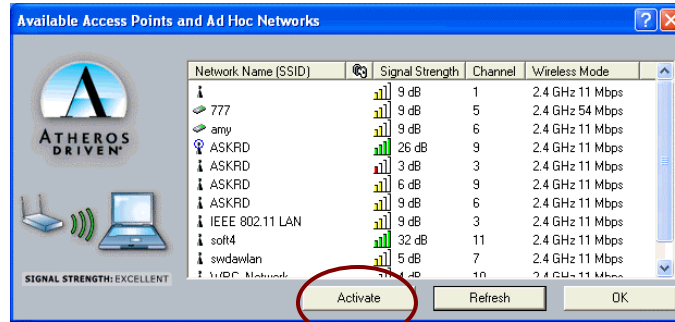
Available Access Points and Ad Hoc Networks

ATHEROS DRIVEN

SIGNAL STRENGTH: EXCELLENT

| Network Name (SSID) | | Signal Strength | Channel | Wireless Mode |
|---|---|---|---|---|
| | | 9 dB | 1 | 2.4 GHz 11 Mbps |
| 777 | | 9 dB | 5 | 2.4 GHz 54 Mbps |
| amy | | 9 dB | 6 | 2.4 GHz 11 Mbps |
| ASKRD | | 26 dB | 9 | 2.4 GHz 11 Mbps |
| ASKRD | | 3 dB | 3 | 2.4 GHz 11 Mbps |
| ASKRD | | 6 dB | 9 | 2.4 GHz 11 Mbps |
| ASKRD | | 9 dB | 6 | 2.4 GHz 11 Mbps |
| IEEE 802.11 LAN | | 9 dB | 3 | 2.4 GHz 11 Mbps |
| soft4 | | 32 dB | 11 | 2.4 GHz 11 Mbps |
| swdawlan | | 5 dB | 7 | 2.4 GHz 11 Mbps |
| WRC_Network | | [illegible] dB | 10 | 2.4 GHz 11 Mbps |

Activate Refresh OK